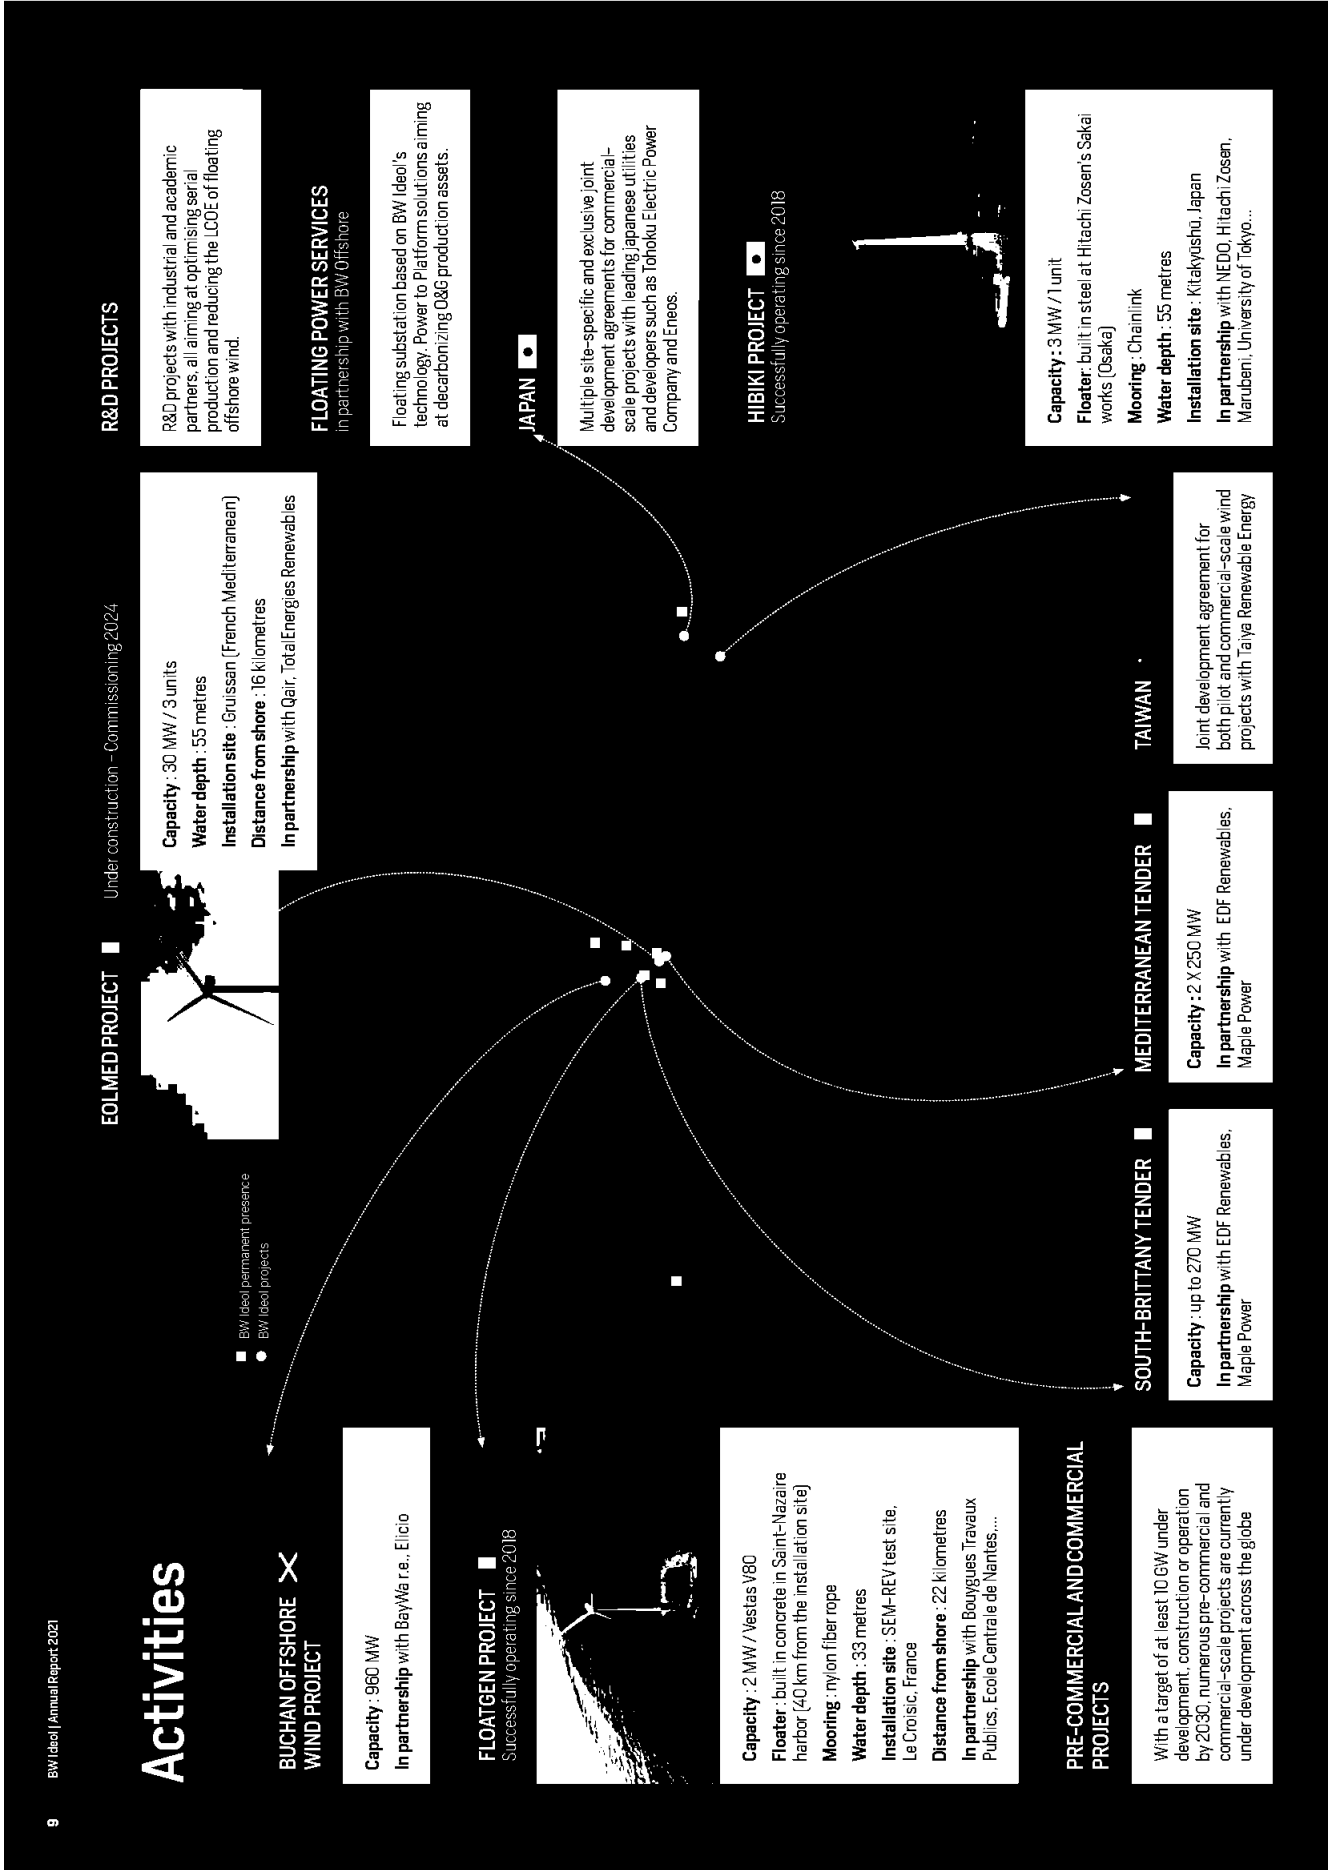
9 BW Ideol | Annual Report 2021

Activities

BUCHAN OFFSHORE WIND PROJECT

Capacity : 960 MW
In partnership with BayWa r.e., Elicio

FLOATGEN PROJECT
Successfully operating since 2018

Capacity : 2 MW / Vestas V80
Floater : built in concrete in Saint-Nazaire harbor (40 km from the installation site)
Mooring : nylon fiber rope
Water depth : 33 metres
Installation site : SEM-REV test site, Le Croisic, France
Distance from shore : 22 kilometres
In partnership with Bouygues Travaux Publics, Ecole Centrale de Nantes,...

PRE-COMMERCIAL AND COMMERCIAL PROJECTS

With a target of at least 10 GW under development, construction or operation by 2030, numerous pre-commercial and commercial-scale projects are currently under development across the globe

BW Ideol permanent presence
BW Ideol projects

SOUTH-BRITTANY TENDER

Capacity : up to 270 MW
In partnership with EDF Renewables, Maple Power

EOLMED PROJECT
Under construction – Commissioning 2024

Capacity : 30 MW / 3 units
Water depth : 55 metres
Installation site : Gruissan (French Mediterranean)
Distance from shore : 16 kilometres
In partnership with Qair, TotalEnergies Renewables

MEDITERRANEAN TENDER

Capacity : 2 X 250 MW
In partnership with EDF Renewables, Maple Power

TAIWAN

Joint development agreement for both pilot and commercial-scale wind projects with Taiya Renewable Energy

R&D PROJECTS

R&D projects with industrial and academic partners, all aiming at optimising serial production and reducing the LCOE of floating offshore wind.

FLOATING POWER SERVICES
in partnership with BW Offshore

Floating substation based on BW Ideol's technology. Power to Platform solutions aiming at decarbonizing O&G production assets.

JAPAN

Multiple site-specific and exclusive joint development agreements for commercial-scale projects with leading japanese utilities and developers such as Tohoku Electric Power Company and Eneos.

HIBIKI PROJECT
Successfully operating since 2018

Capacity : 3 MW / 1 unit
Floater : built in steel at Hitachi Zosen's Sakai works (Osaka)
Mooring : Chainlink
Water depth : 55 metres
Installation site : Kitakyushu, Japan
In partnership with NEDO, Hitachi Zosen, Marubeni, University of Tokyo...